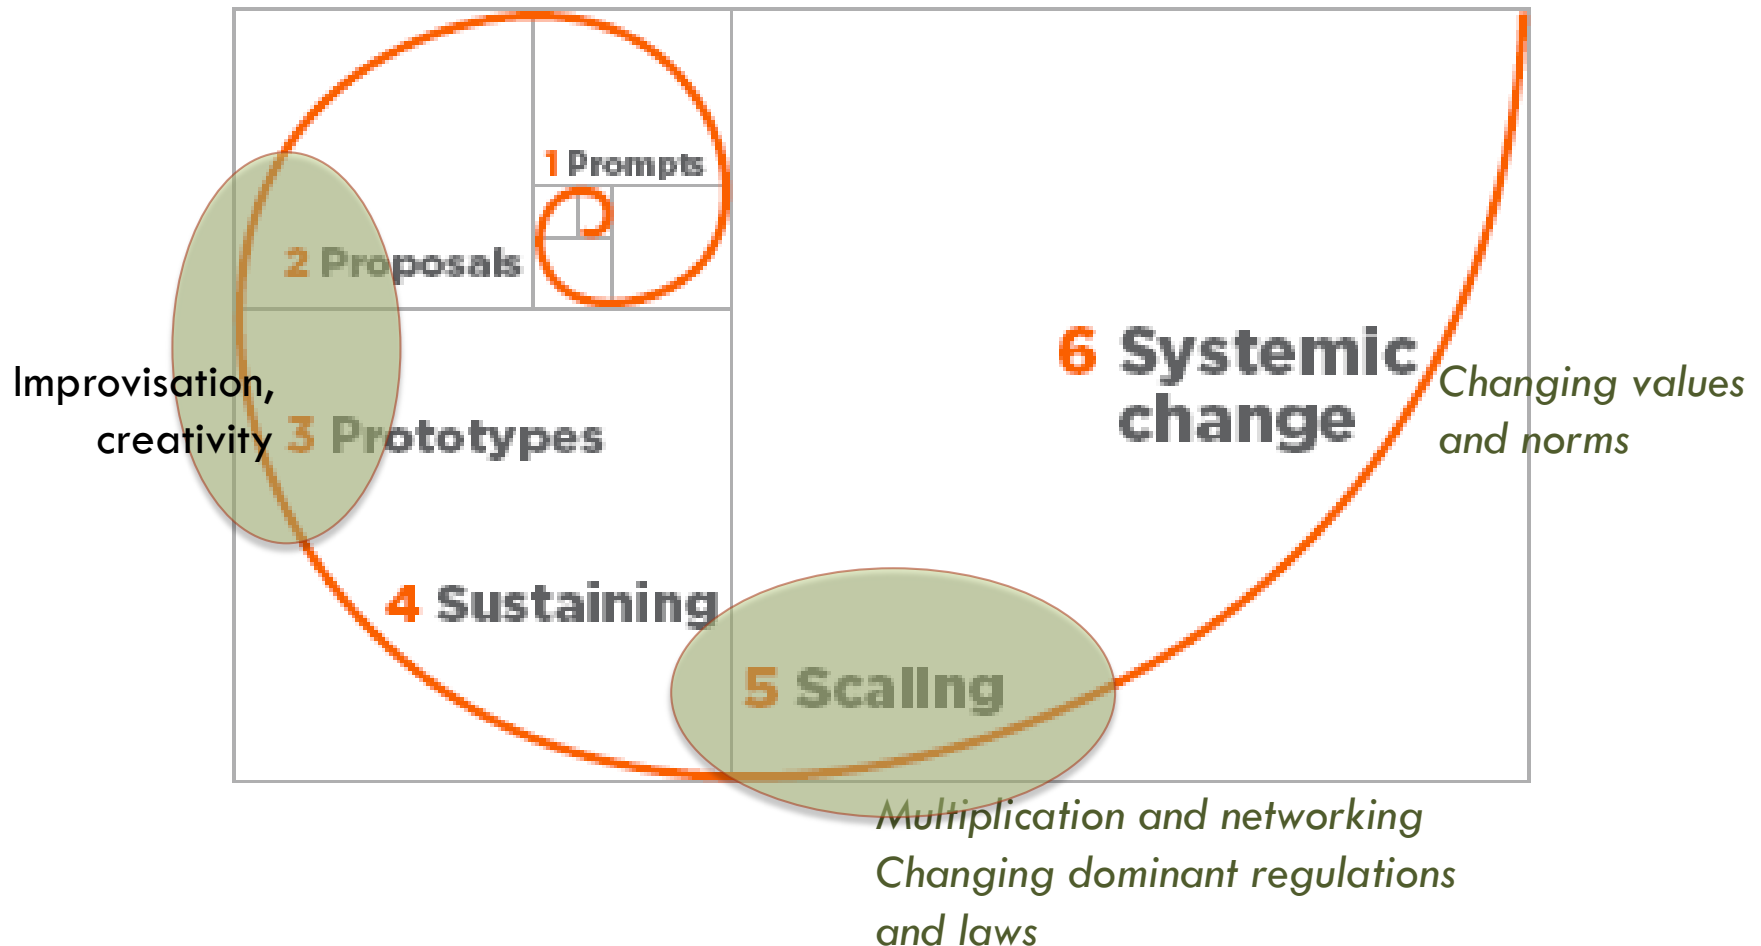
1 Prompts

2 Proposals

Improvisation, creativity

3 Prototypes

4 Sustaining

5 Scaling

6 Systemic change

Changing values and norms

Multiplication and networking
Changing dominant regulations and laws